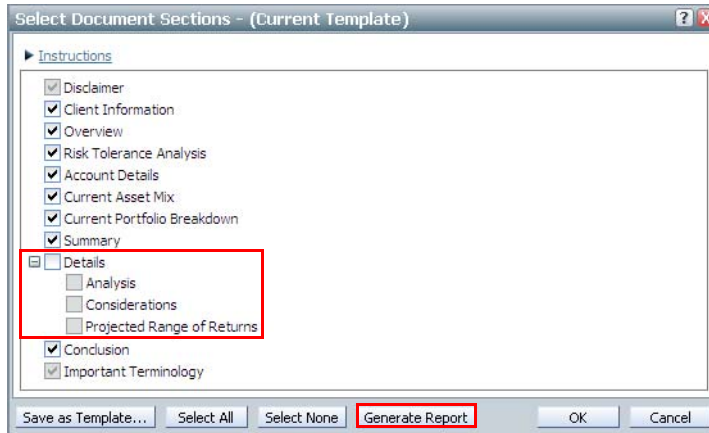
Select Document Sections - (Current Template)

?

Instructions

Disclaimer
Client Information
Overview
Risk Tolerance Analysis
Account Details
Current Asset Mix
Current Portfolio Breakdown
Summary
Details
Analysis
Considerations
Projected Range of Returns
Conclusion
Important Terminology

Save as Template... | Select All | Select None | Generate Report | OK | Cancel